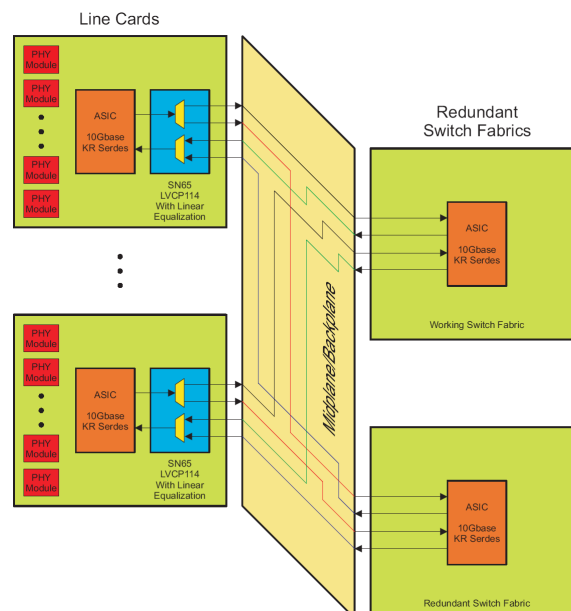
Line Cards

PHY Module

PHY Module

PHY Module

PHY Module

ASIC

10Gbase KR Serdes

SN65 LVCP114 With Linear Equalization

Redundant Switch Fabrics

ASIC

10Gbase KR Serdes

Working Switch Fabric

Midplane/Backplane

PHY Module

PHY Module

PHY Module

PHY Module

ASIC

10Gbase KR Serdes

SN65 LVCP114 With Linear Equalization

ASIC

10Gbase KR Serdes

Redundant Switch Fabric